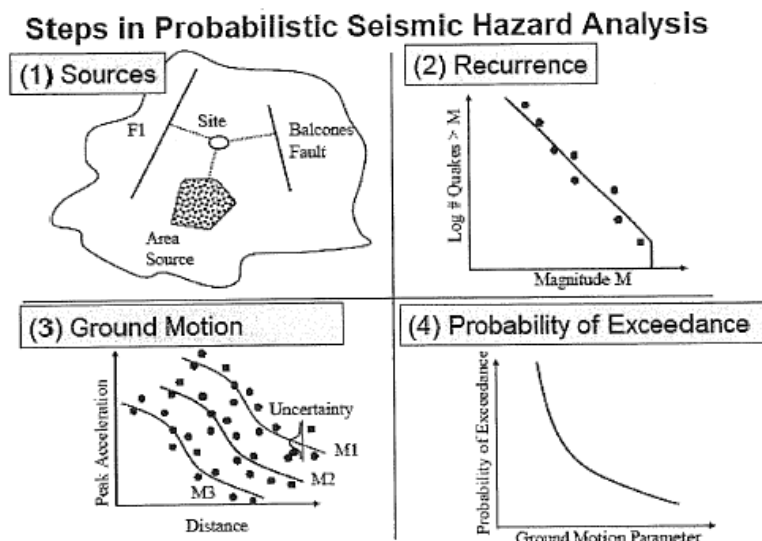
Steps in Probabilistic Seismic Hazard Analysis

(1) Sources

F1

Site

Balcones Fault

Area Source

(2) Recurrence

Log # Quakes > M

Magnitude M

(3) Ground Motion

Peak Acceleration

Uncertainty

M1

M2

M3

Distance

(4) Probability of Exceedance

Probability of Exceedance

Ground Motion Parameter